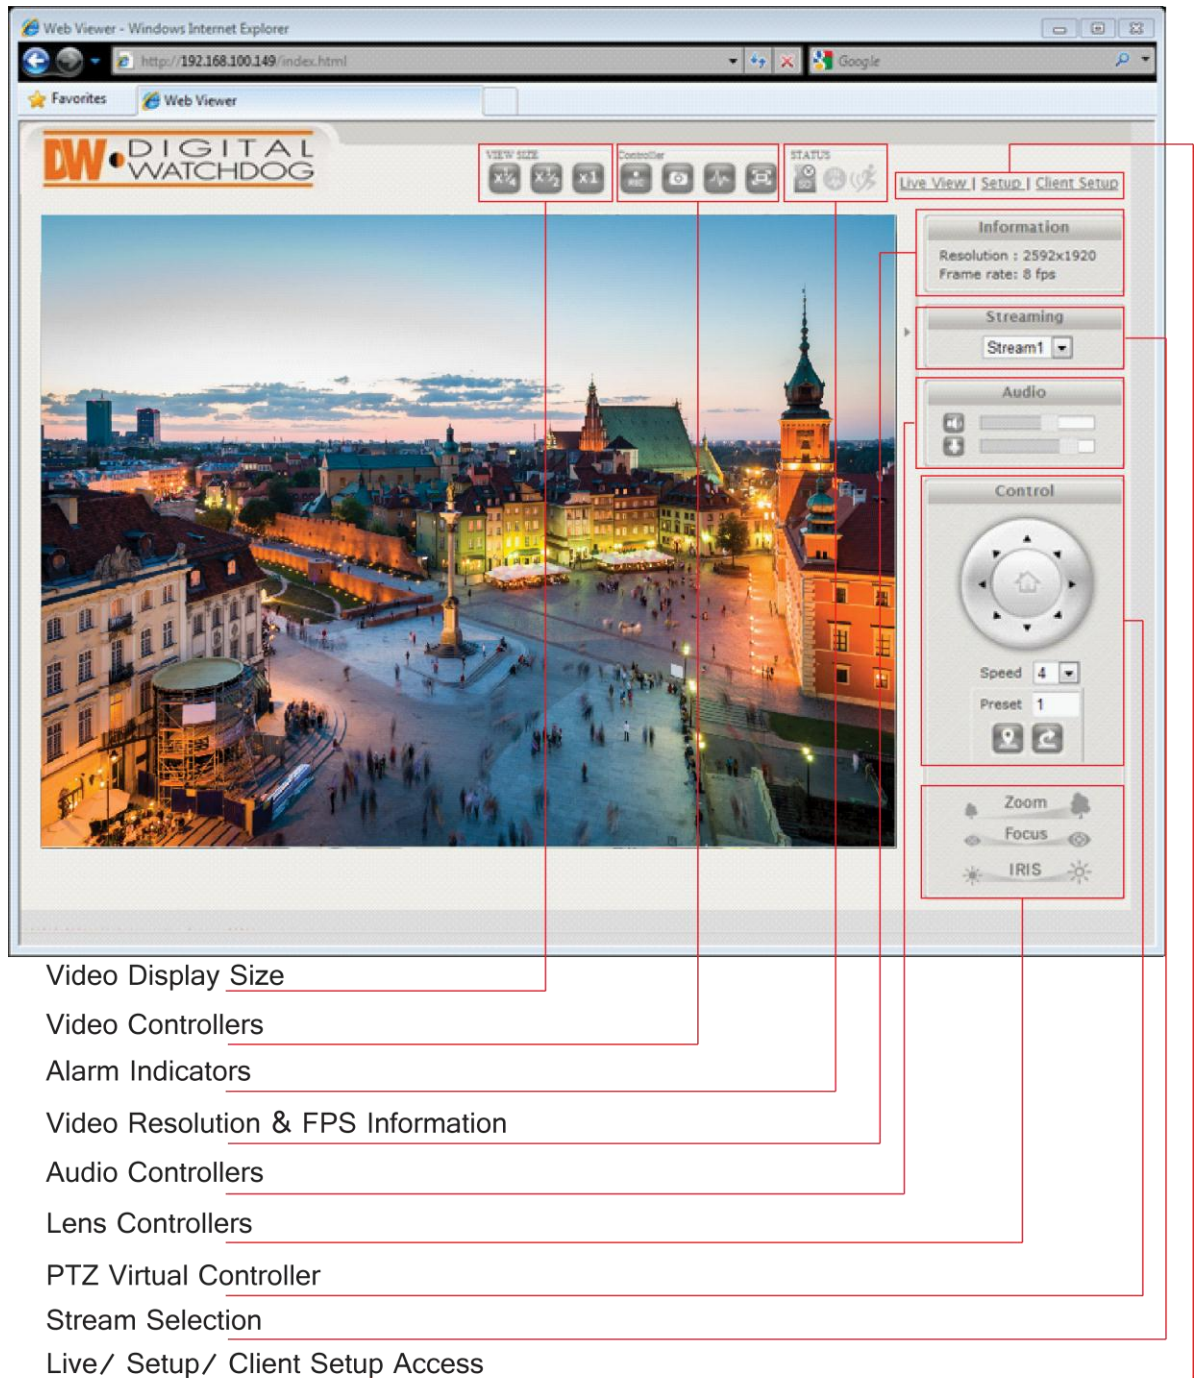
Web Viewer - Windows Internet Explorer

http://192.168.100.149/index.html

Google

Favorites

Web Viewer

DW DIGITAL WATCHDOG

VIEW SIZE

x¼ x½ x1

Controller

STATUS

Live View | Setup | Client Setup

Information

Resolution : 2592x1920

Frame rate: 8 fps

Streaming

Stream1

Audio

Control

Speed 4

Preset 1

Zoom

Focus

IRIS

Video Display Size

Video Controllers

Alarm Indicators

Video Resolution & FPS Information

Audio Controllers

Lens Controllers

PTZ Virtual Controller

Stream Selection

Live/ Setup/ Client Setup Access